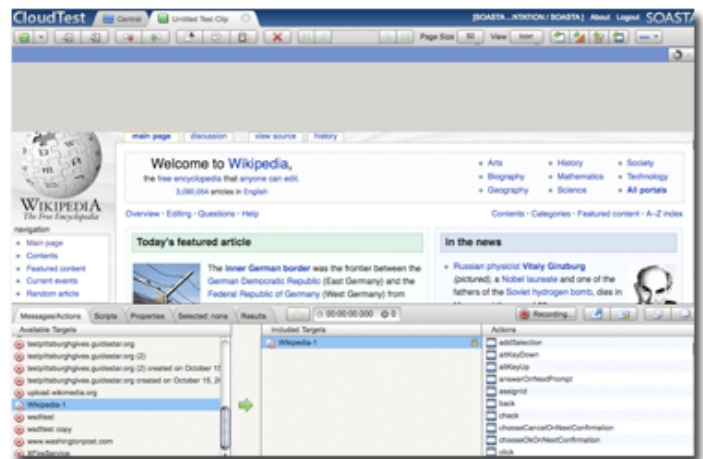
CloudTest Central Untitled Test Clip [SOASTA....NTATION / SOASTA] About Logout SOASTA

Page Size 50 View Icon

main page discussion view source history

Welcome to Wikipedia, the free encyclopedia that anyone can edit. 3,080,054 articles in English

• Arts • Biography • Geography • History • Mathematics • Science • Society • Technology • All portals

WIKIPEDIA The Free Encyclopedia

navigation
• Main page
• Contents
• Featured content
• Current events
• Random article

Overview · Editing · Questions · Help

Contents · Categories · Featured content · A–Z index

Today's featured article

The Inner German border was the frontier between the German Democratic Republic (East Germany) and the Federal Republic of Germany (West Germany) from

In the news

• Russian physicist Vitaly Ginzburg (pictured), a Nobel laureate and one of the fathers of the Soviet hydrogen bomb, dies in

Messages/Actions Scripts Properties Selected: none Results 00:00:00:000 0 Recording...

Available Targets
testpittsburghgives.guidestar.org
testpittsburghgives.guidestar.org (2)
testpittsburghgives.guidestar.org (2) created on October 1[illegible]
testpittsburghgives.guidestar.org created on October 15, 2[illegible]
upload.wikimedia.org
Wikipedia-1
wsdltest
wsdltest copy
www.washingtonpost.com
XPathService

Included Targets
Wikipedia-1

Actions
addSelection
altKeyDown
altKeyUp
answerOnNextPrompt
assignId
back
check
chooseCancelOnNextConfirmation
chooseOkOnNextConfirmation
click